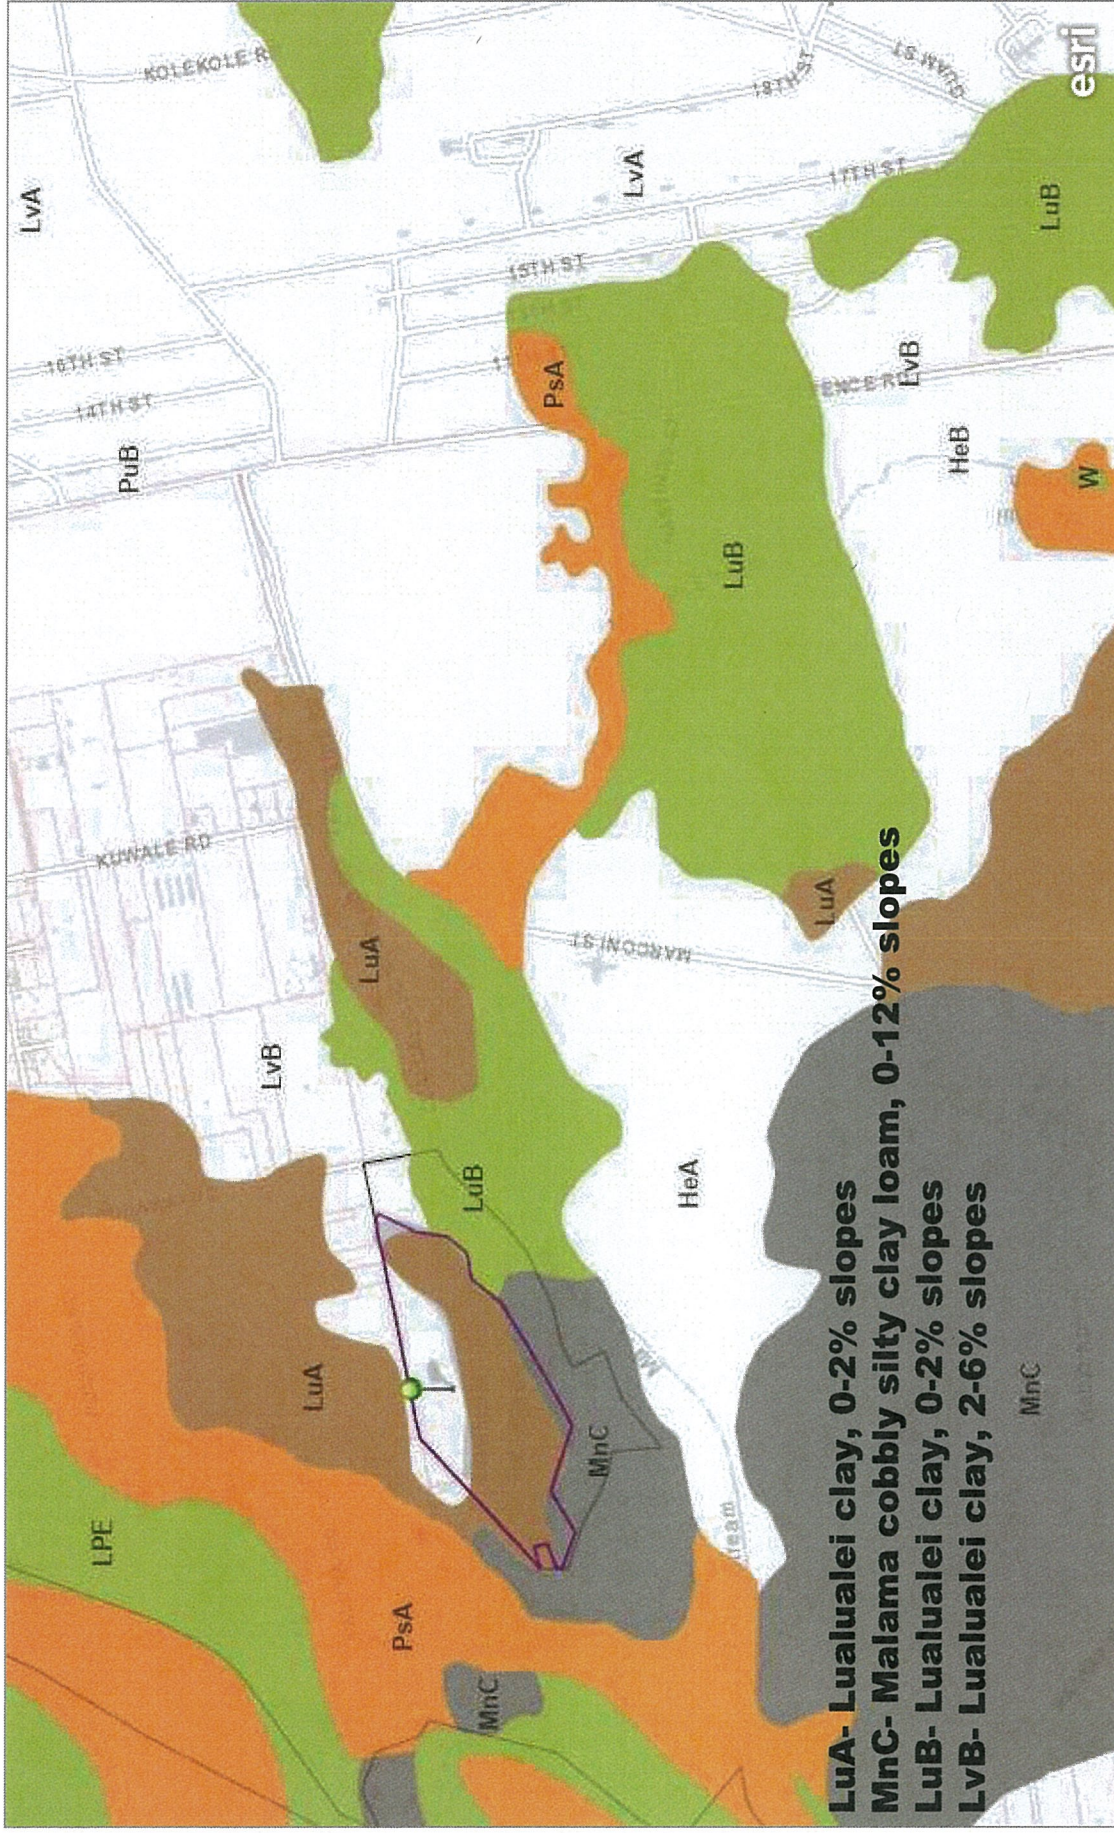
LuA- Lualualei clay, 0-2% slopes
MnC- Malama cobbly silty clay loam, 0-12% slopes
LuB- Lualualei clay, 0-2% slopes
LvB- Lualualei clay, 2-6% slopes

LPE
PsA
MnC
LuA
MnC
LuB
LvB
LuA
HeA
MnC
KUWALE RD
PuB
16TH ST
14TH ST
LvA
KOLEKOLE RD
LuA
MAROON ST
PsA
LuB
15TH ST
LvA
16TH ST
17TH ST
LuB
LvB
HeB
W
esri